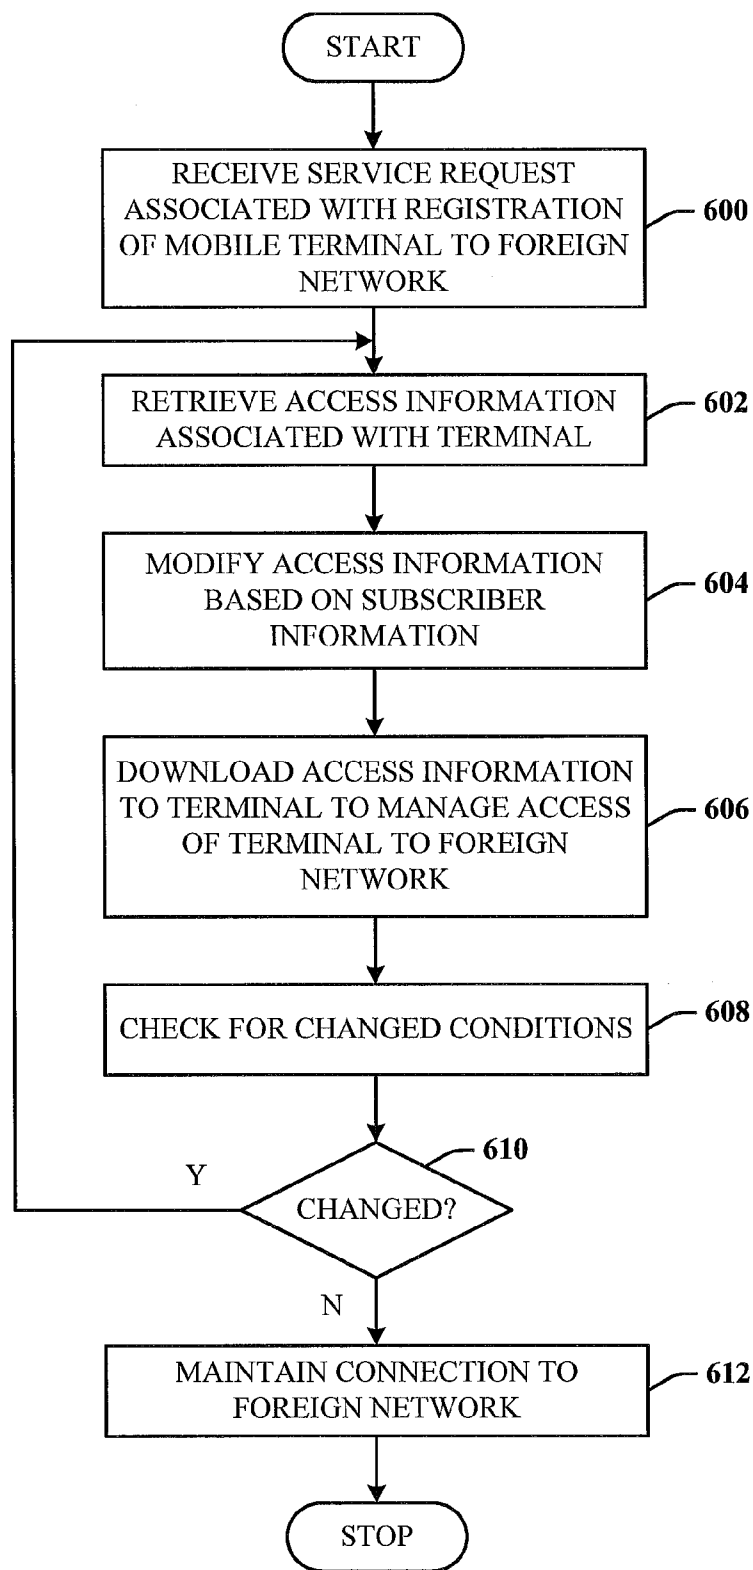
START

RECEIVE SERVICE REQUEST ASSOCIATED WITH REGISTRATION OF MOBILE TERMINAL TO FOREIGN NETWORK

600

RETRIEVE ACCESS INFORMATION ASSOCIATED WITH TERMINAL

602

MODIFY ACCESS INFORMATION BASED ON SUBSCRIBER INFORMATION

604

DOWNLOAD ACCESS INFORMATION TO TERMINAL TO MANAGE ACCESS OF TERMINAL TO FOREIGN NETWORK

606

CHECK FOR CHANGED CONDITIONS

608

610

Y

CHANGED?

N

MAINTAIN CONNECTION TO FOREIGN NETWORK

612

STOP